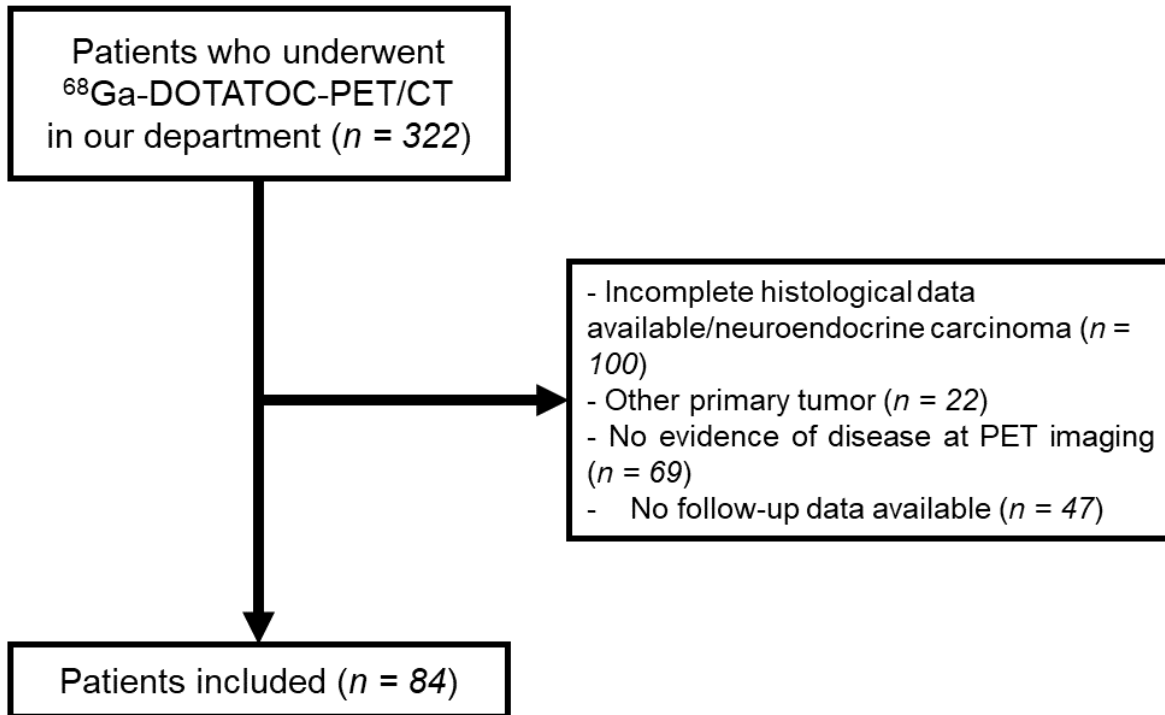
Patients who underwent $^{68}$Ga-DOTATOC-PET/CT in our department ($n$ = $322$)

- Incomplete histological data available/neuroendocrine carcinoma ($n$ = $100$)
- Other primary tumor ($n$ = $22$)
- No evidence of disease at PET imaging ($n$ = $69$)
- No follow-up data available ($n$ = $47$)

Patients included ($n$ = $84$)